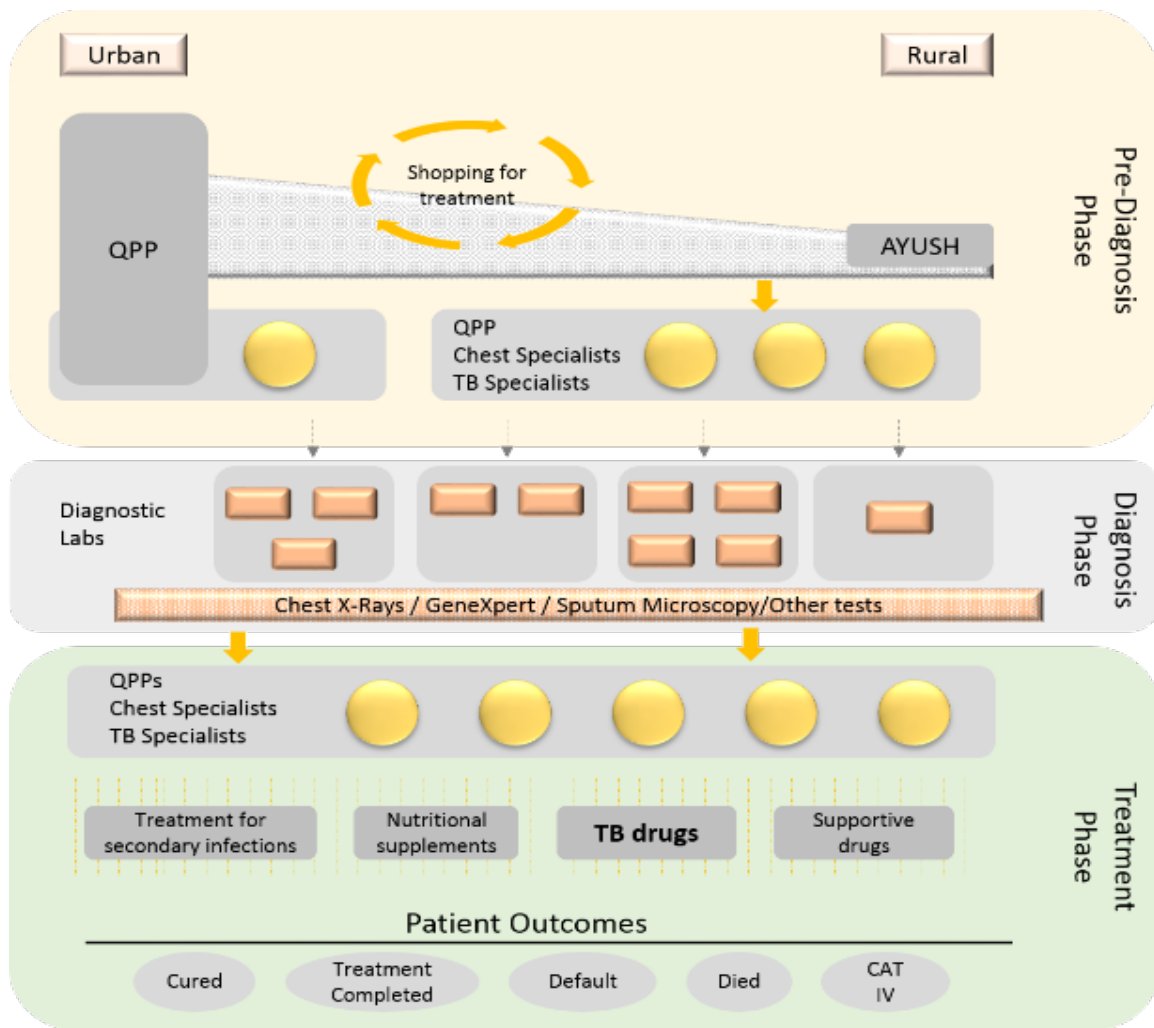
Urban

Rural

Shopping for treatment

QPP

AYUSH

Pre-Diagnosis Phase

QPP
Chest Specialists
TB Specialists

Diagnostic Labs

Diagnosis Phase

Chest X-Rays / GeneXpert / Sputum Microscopy/Other tests

QPPs
Chest Specialists
TB Specialists

Treatment for secondary infections

Nutritional supplements

TB drugs

Supportive drugs

Treatment Phase

Patient Outcomes

Cured

Treatment Completed

Default

Died

CAT IV